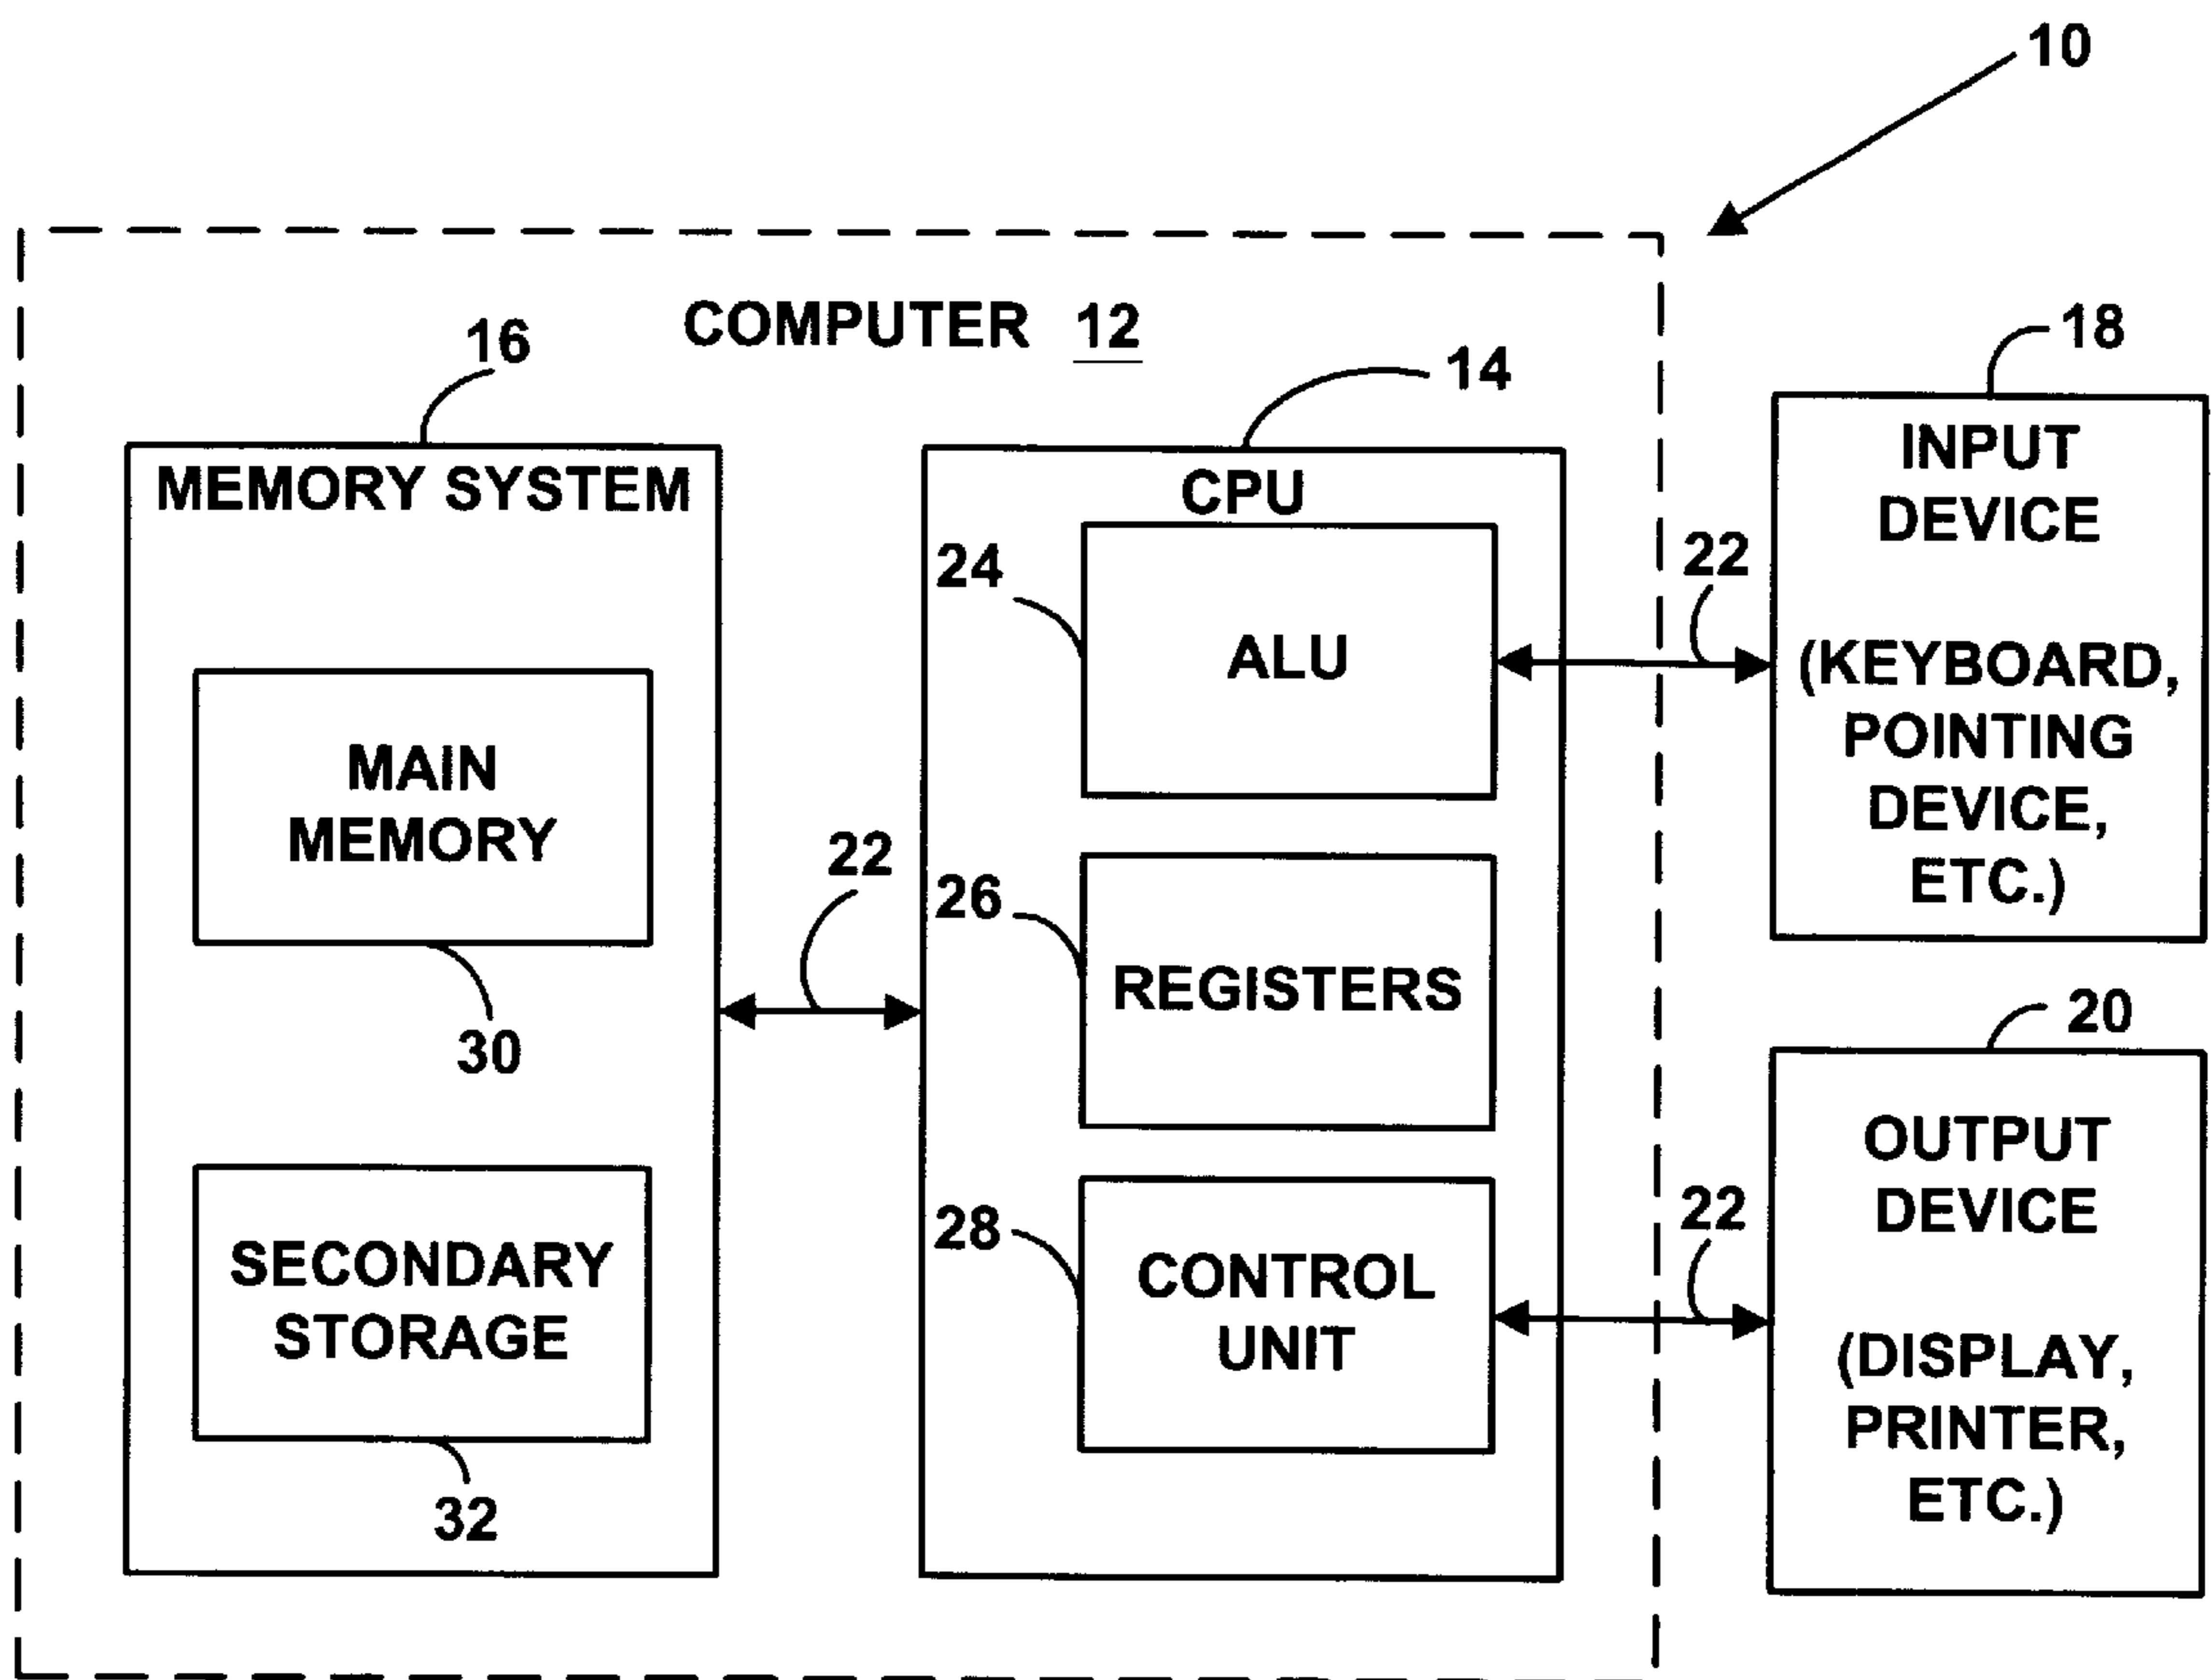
10

COMPUTER 12

16

MEMORY SYSTEM

MAIN MEMORY

30

SECONDARY STORAGE

32

22

14

CPU

24

ALU

26

REGISTERS

28

CONTROL UNIT

22

22

18

INPUT DEVICE

(KEYBOARD, POINTING DEVICE, ETC.)

20

OUTPUT DEVICE

(DISPLAY, PRINTER, ETC.)